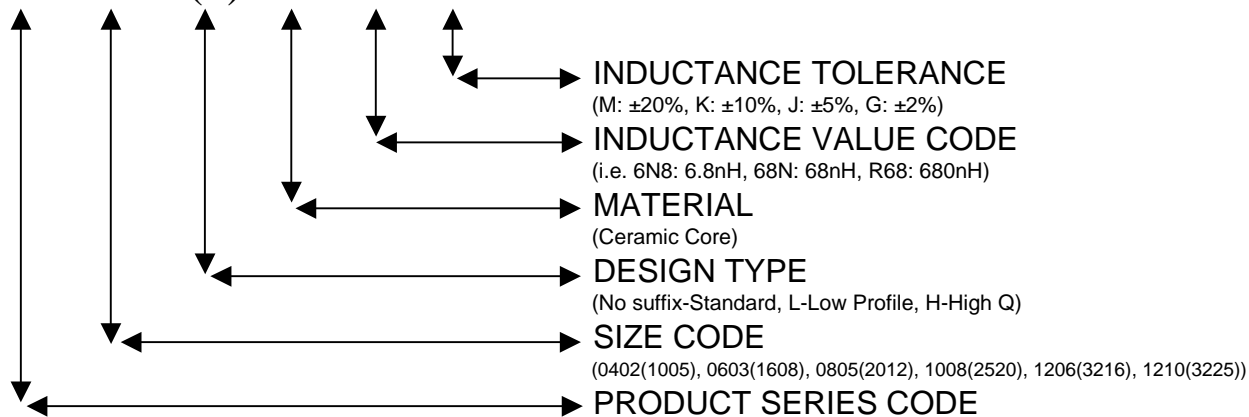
INDUCTANCE TOLERANCE
(M: ±20%, K: ±10%, J: ±5%, G: ±2%)

INDUCTANCE VALUE CODE
(i.e. 6N8: 6.8nH, 68N: 68nH, R68: 680nH)

MATERIAL
(Ceramic Core)

DESIGN TYPE
(No suffix-Standard, L-Low Profile, H-High Q)

SIZE CODE
(0402(1005), 0603(1608), 0805(2012), 1008(2520), 1206(3216), 1210(3225))

PRODUCT SERIES CODE